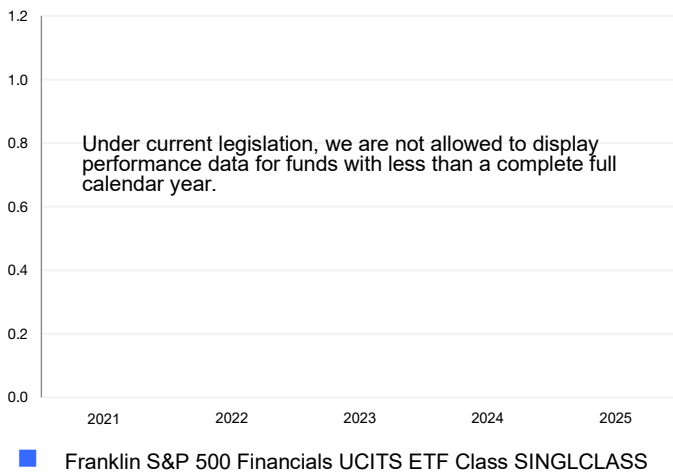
1.2
1.0
0.8
0.6
0.4
0.2
0.0

Under current legislation, we are not allowed to display performance data for funds with less than a complete full calendar year.

2021
2022
2023
2024
2025

Franklin S&P 500 Financials UCITS ETF Class SINGLCLASS